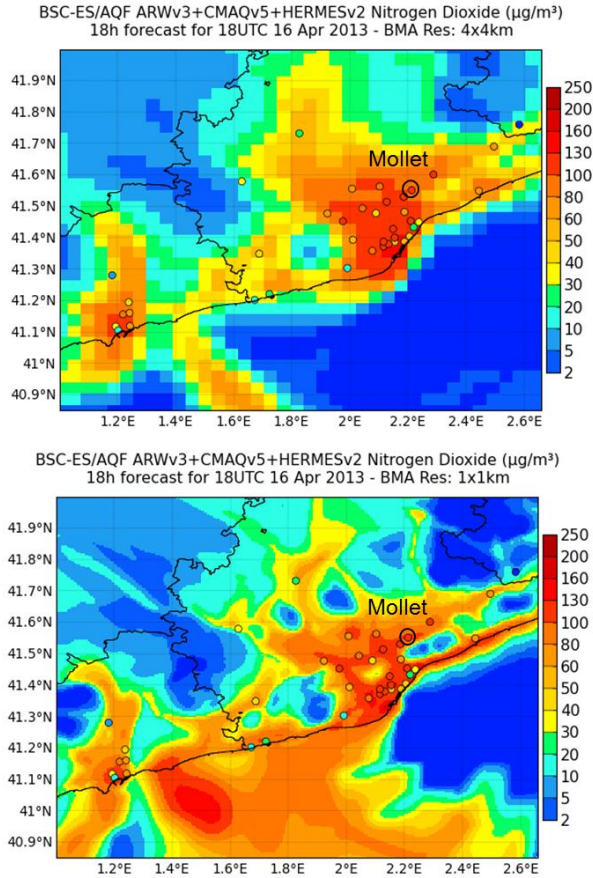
BSC-ES/AQF ARWv3+CMAQv5+HERMESv2 Nitrogen Dioxide (µg/m³)
18h forecast for 18UTC 16 Apr 2013 - BMA Res: 4x4km

41.9°N
41.8°N
41.7°N
41.6°N
41.5°N
41.4°N
41.3°N
41.2°N
41.1°N
41°N
40.9°N

Mollet

1.2°E 1.4°E 1.6°E 1.8°E 2°E 2.2°E 2.4°E 2.6°E

250
200
160
130
100
80
60
50
40
30
20
10
5
2

BSC-ES/AQF ARWv3+CMAQv5+HERMESv2 Nitrogen Dioxide (µg/m³)
18h forecast for 18UTC 16 Apr 2013 - BMA Res: 1x1km

41.9°N
41.8°N
41.7°N
41.6°N
41.5°N
41.4°N
41.3°N
41.2°N
41.1°N
41°N
40.9°N

Mollet

1.2°E 1.4°E 1.6°E 1.8°E 2°E 2.2°E 2.4°E 2.6°E

250
200
160
130
100
80
60
50
40
30
20
10
5
2